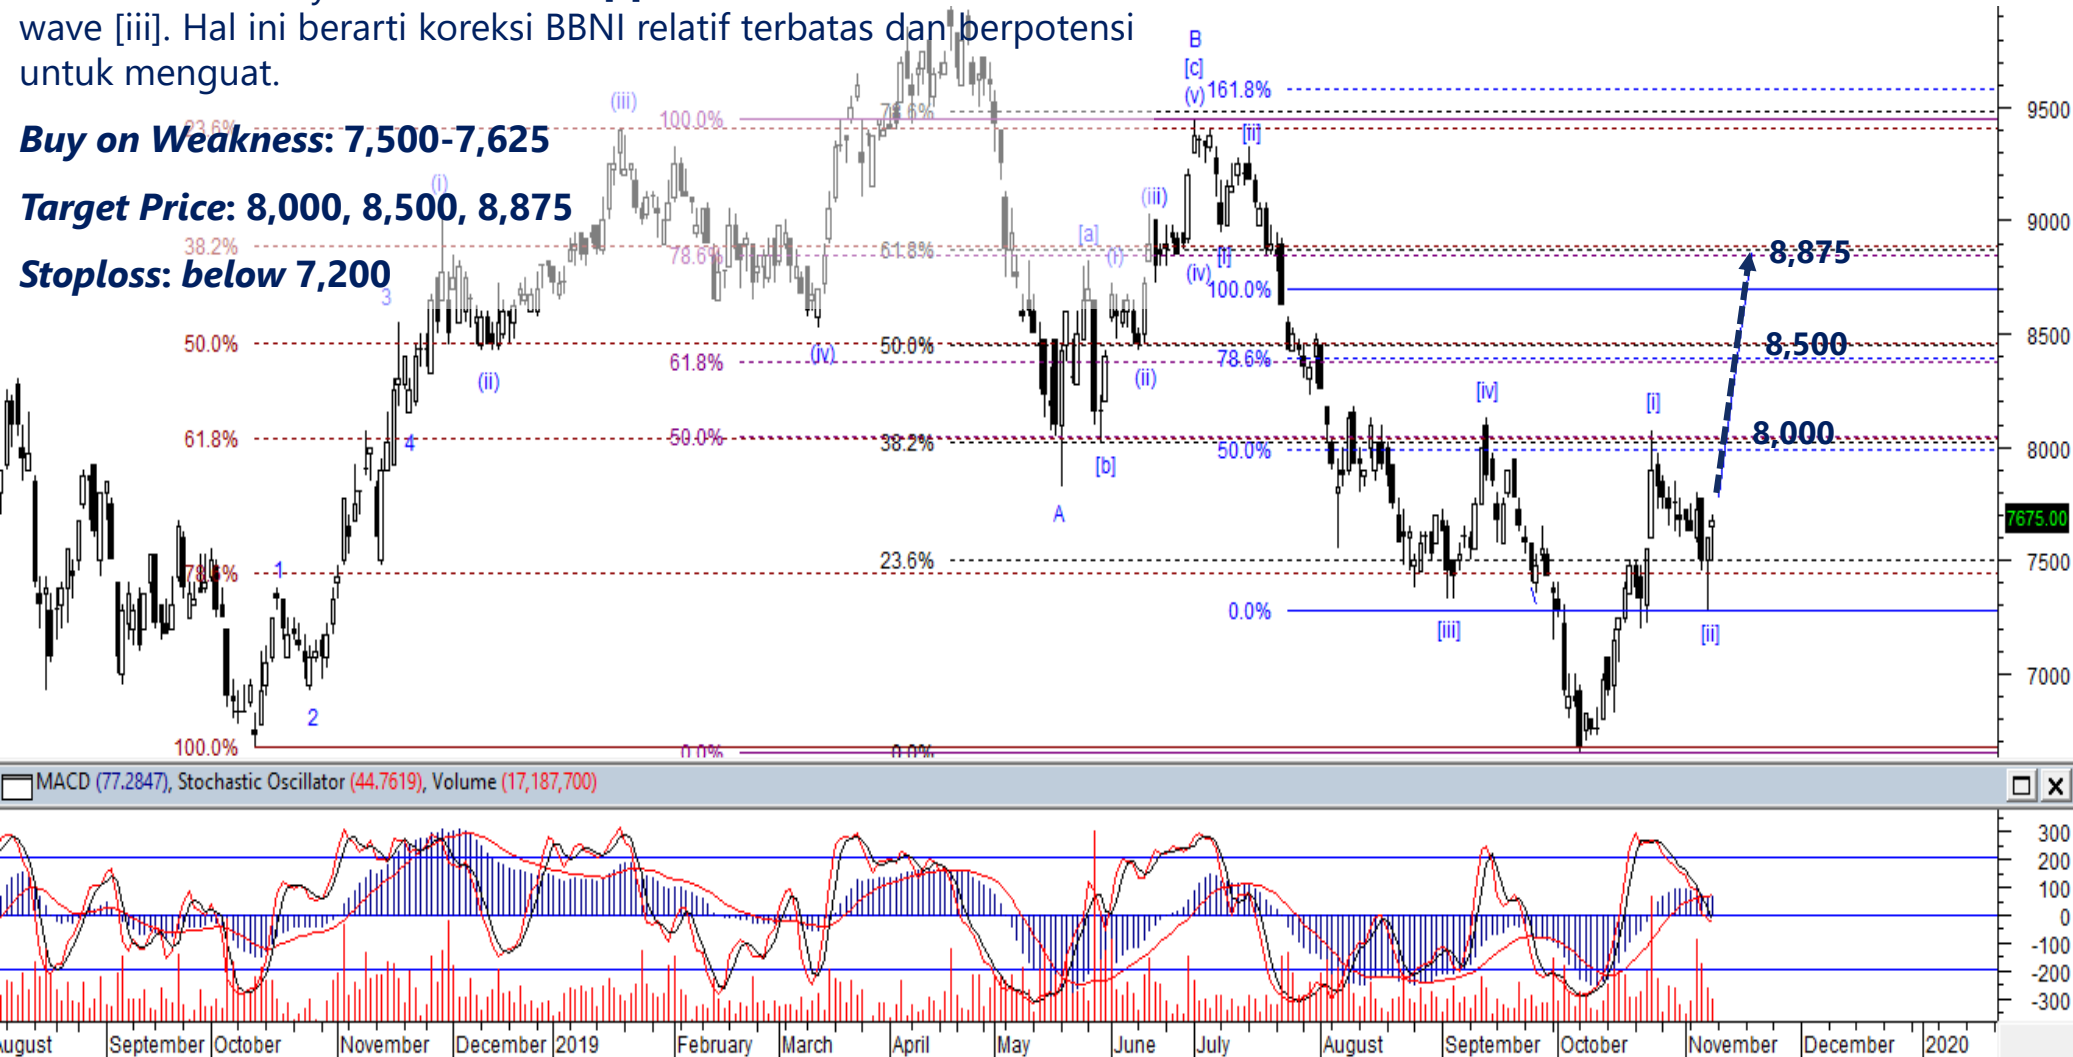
wave [iii]. Hal ini berarti koreksi BBNI relatif terbatas dan berpotensi untuk menguat.

Buy on Weakness: 7,500-7,625

Target Price: 8,000, 8,500, 8,875

Stoploss: below 7,200

8,875

8,500

8,000

B
[c]
(v) 161.8%
[ii]
(iii)
100.0%
23.6%
38.2%
78.6%
61.8%
50.0%
61.8%
50.0%
38.2%
23.6%
0.0%
78.6%
100.0%
78.6%
50.0%
0.0%
(i)
(ii)
(iii)
(iv)
[a]
[b]
A
[iv]
[i]
[iii]
[ii]
1
2
3
4

9500
9000
8500
8000
7675.00
7500
7000

MACD (77.2847), Stochastic Oscillator (44.7619), Volume (17,187,700)

300
200
100
0
-100
-200
-300

ugust | September | October | November | December | 2019 | February | March | April | May | June | July | August | September | October | November | December | 2020